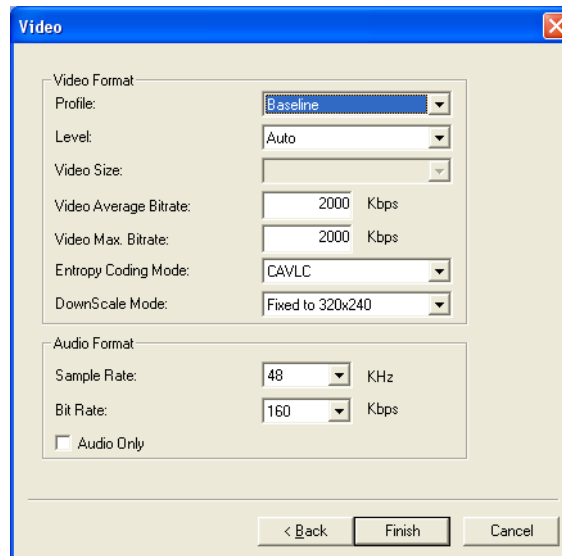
Video

Video Format

Profile: Baseline

Level: Auto

Video Size:

Video Average Bitrate: 2000 Kbps

Video Max. Bitrate: 2000 Kbps

Entropy Coding Mode: CAVLC

DownScale Mode: Fixed to 320x240

Audio Format

Sample Rate: 48 KHz

Bit Rate: 160 Kbps

Audio Only

< Back Finish Cancel